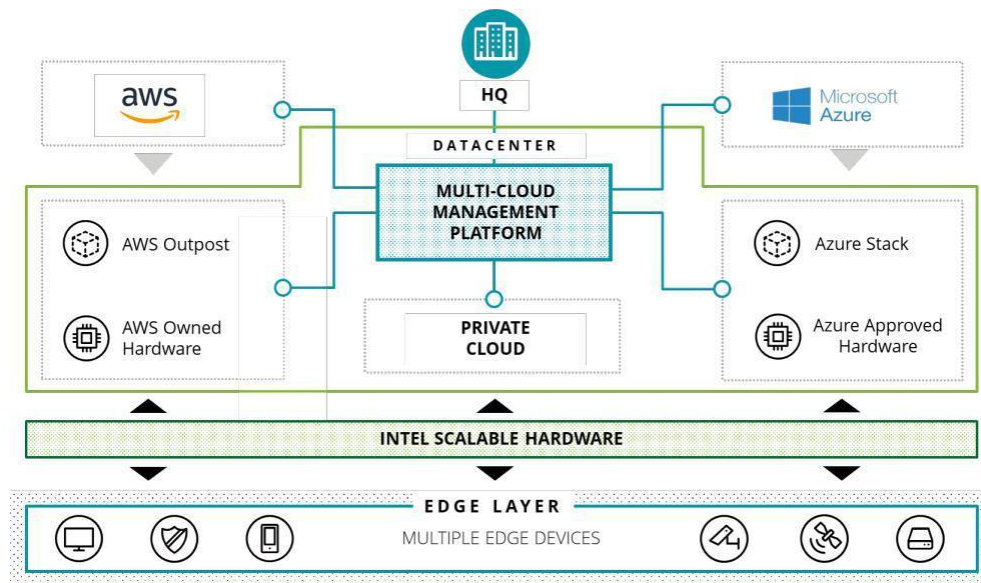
aws

HQ

Microsoft Azure

DATACENTER

MULTI-CLOUD MANAGEMENT PLATFORM

AWS Outpost

AWS Owned Hardware

PRIVATE CLOUD

Azure Stack

Azure Approved Hardware

INTEL SCALABLE HARDWARE

EDGE LAYER

MULTIPLE EDGE DEVICES